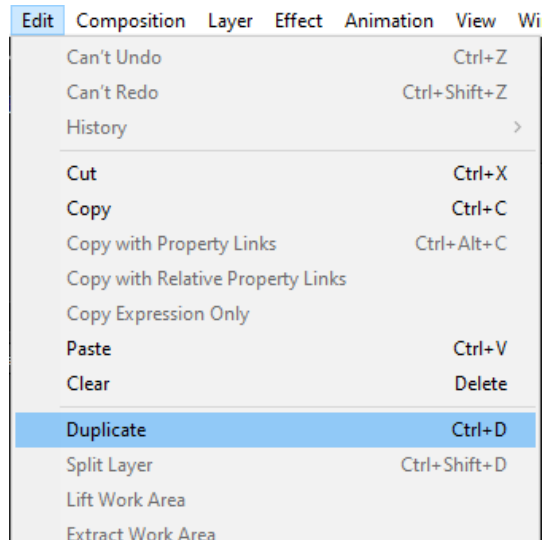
Edit Composition Layer Effect Animation View Wi

Can't Undo Ctrl+Z
Can't Redo Ctrl+Shift+Z
History >

Cut Ctrl+X
Copy Ctrl+C
Copy with Property Links Ctrl+Alt+C
Copy with Relative Property Links
Copy Expression Only
Paste Ctrl+V
Clear Delete

Duplicate Ctrl+D
Split Layer Ctrl+Shift+D
Lift Work Area
Extract Work Area